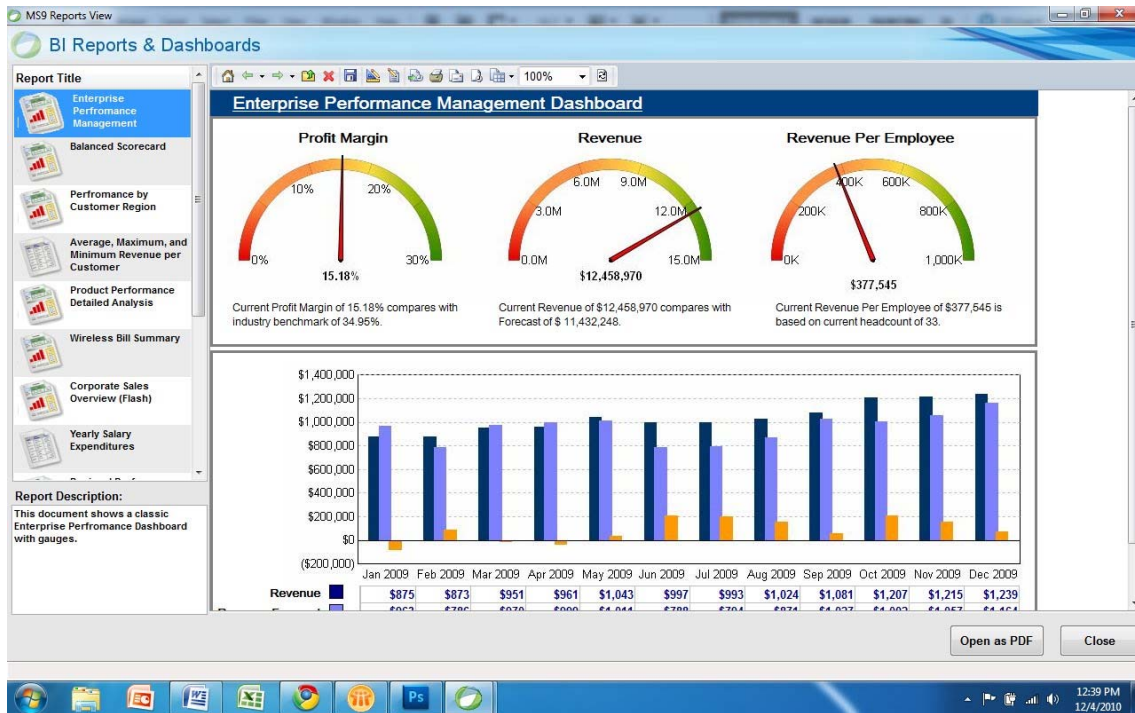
MS9 Reports View

BI Reports & Dashboards

Report Title

Enterprise Perfromance Management

Balanced Scorecard

Perfromance by Customer Region

Average, Maximum, and Minimum Revenue per Customer

Product Performance Detailed Analysis

Wireless Bill Summary

Corporate Sales Overview (Flash)

Yearly Salary Expenditures

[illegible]

Report Description:

This document shows a classic Enterprise Perfromance Dashboard with gauges.

100%

Enterprise Performance Management Dashboard

Profit Margin

0% 10% 20% 30%

15.18%

Current Profit Margin of 15.18% compares with industry benchmark of 34.95%.

Revenue

0.0M 3.0M 6.0M 9.0M 12.0M 15.0M

$12,458,970

Current Revenue of $12,458,970 compares with Forecast of $ 11,432,248.

Revenue Per Employee

0K 200K 400K 600K 800K 1,000K

$377,545

Current Revenue Per Employee of $377,545 is based on current headcount of 33.

$1,400,000
$1,200,000
$1,000,000
$800,000
$600,000
$400,000
$200,000
$0
($200,000)

Jan 2009 Feb 2009 Mar 2009 Apr 2009 May 2009 Jun 2009 Jul 2009 Aug 2009 Sep 2009 Oct 2009 Nov 2009 Dec 2009

| Revenue | $875 | $873 | $951 | $961 | $1,043 | $997 | $993 | $1,024 | $1,081 | $1,207 | $1,215 | $1,239 |
|---|---|---|---|---|---|---|---|---|---|---|---|---|
| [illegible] | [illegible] | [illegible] | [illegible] | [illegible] | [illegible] | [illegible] | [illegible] | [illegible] | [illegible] | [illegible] | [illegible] | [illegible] |

Open as PDF

Close

12:39 PM
12/4/2010